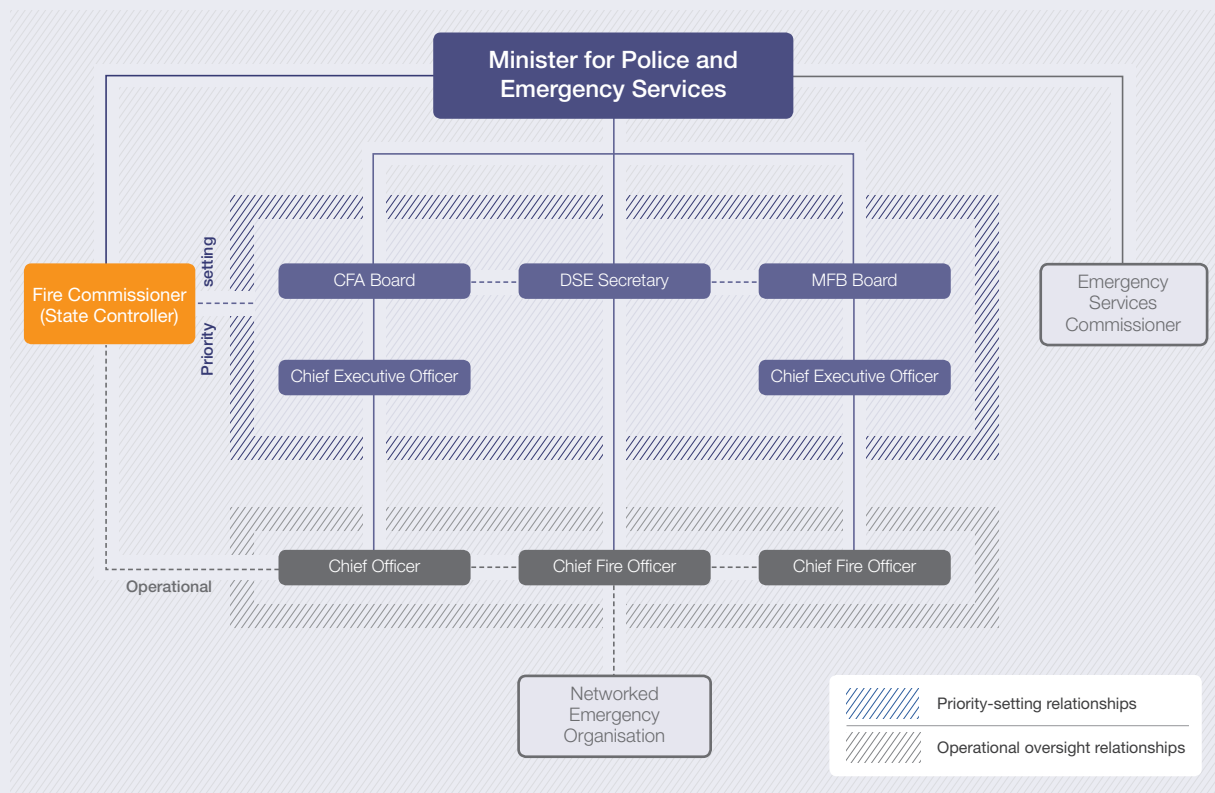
Minister for Police and Emergency Services

Fire Commissioner (State Controller)

Priority setting

CFA Board

DSE Secretary

MFB Board

Emergency Services Commissioner

Chief Executive Officer

Chief Executive Officer

Operational

Chief Officer

Chief Fire Officer

Chief Fire Officer

Networked Emergency Organisation

Priority-setting relationships

Operational oversight relationships